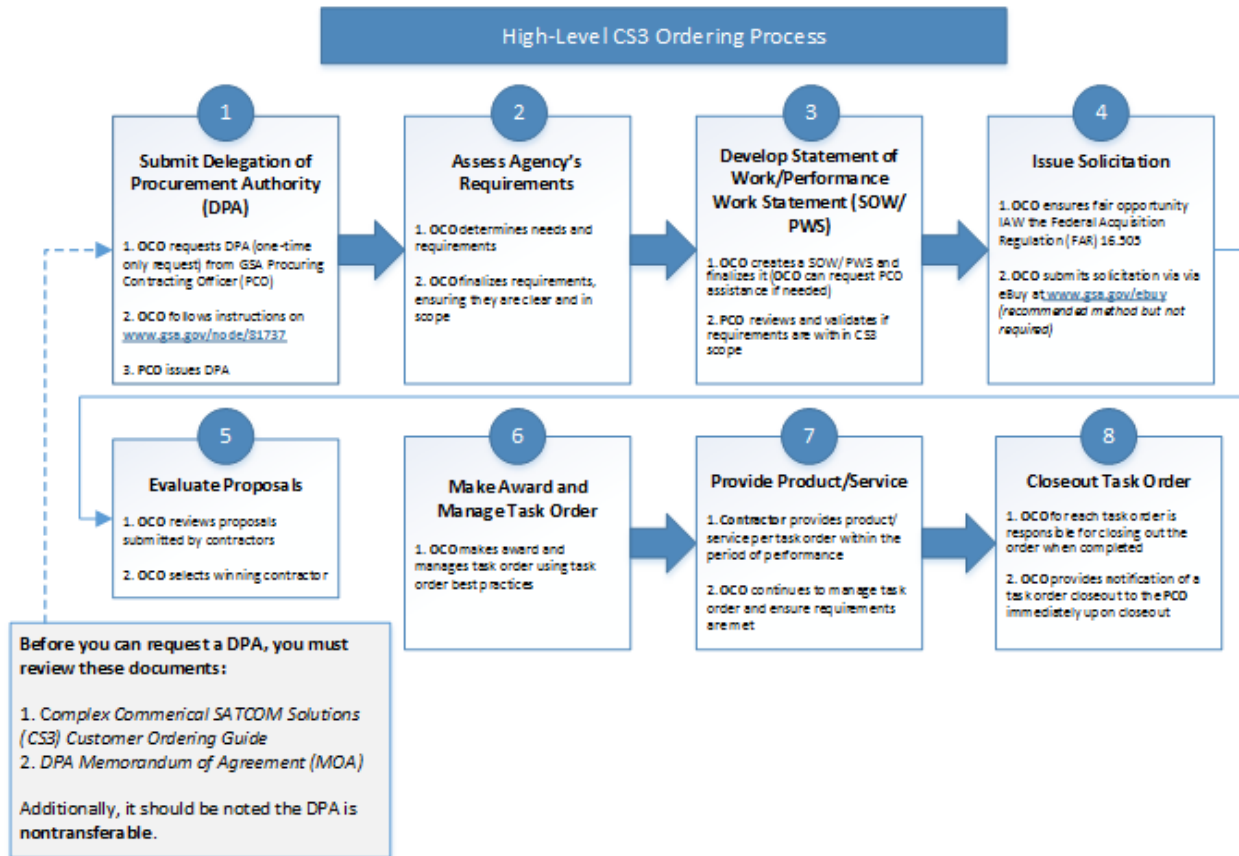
High-Level CS3 Ordering Process

1

Submit Delegation of Procurement Authority (DPA)

1. OCO requests DPA (one-time only request) from GSA Procuring Contracting Officer (PCO)

2. OCO follows instructions on www.gsa.gov/node/81737

3. PCO issues DPA

2

Assess Agency's Requirements

1. OCO determines needs and requirements

2. OCO finalizes requirements, ensuring they are clear and in scope

3

Develop Statement of Work/Performance Work Statement (SOW/ PWS)

1. OCO creates a SOW/ PWS and finalizes it (OCO can request PCO assistance if needed)

2. PCO reviews and validates if requirements are within CS3 scope

4

Issue Solicitation

1. OCO ensures fair opportunity IAW the Federal Acquisition Regulation (FAR) 16.505

2. OCO submits solicitation via via eBuy at www.gsa.gov/ebuy (recommended method but not required)

5

Evaluate Proposals

1. OCO reviews proposals submitted by contractors

2. OCO selects winning contractor

6

Make Award and Manage Task Order

1. OCO makes award and manages task order using task order best practices

7

Provide Product/Service

1. Contractor provides product/ service per task order within the period of performance

2. OCO continues to manage task order and ensure requirements are met

8

Closeout Task Order

1. OCO for each task order is responsible for closing out the order when completed

2. OCO provides notification of a task order closeout to the PCO immediately upon closeout

Before you can request a DPA, you must review these documents:

1. Complex Commerical SATCOM Solutions (CS3) Customer Ordering Guide
2. DPA Memorandum of Agreement (MOA)

Additionally, it should be noted the DPA is nontransferable.